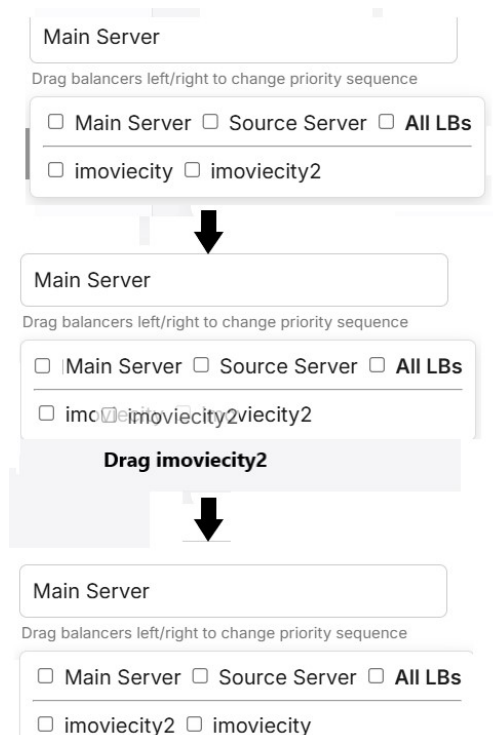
Main Server

Drag balancers left/right to change priority sequence

☐ Main Server ☐ Source Server ☐ **All LBs**

☐ imoviecity ☐ imoviecity2

Main Server

Drag balancers left/right to change priority sequence

☐ Main Server ☐ Source Server ☐ **All LBs**

☐ imo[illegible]imoviecity2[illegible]viecity2

**Drag imoviecity2**

Main Server

Drag balancers left/right to change priority sequence

☐ Main Server ☐ Source Server ☐ **All LBs**

☐ imoviecity2 ☐ imoviecity